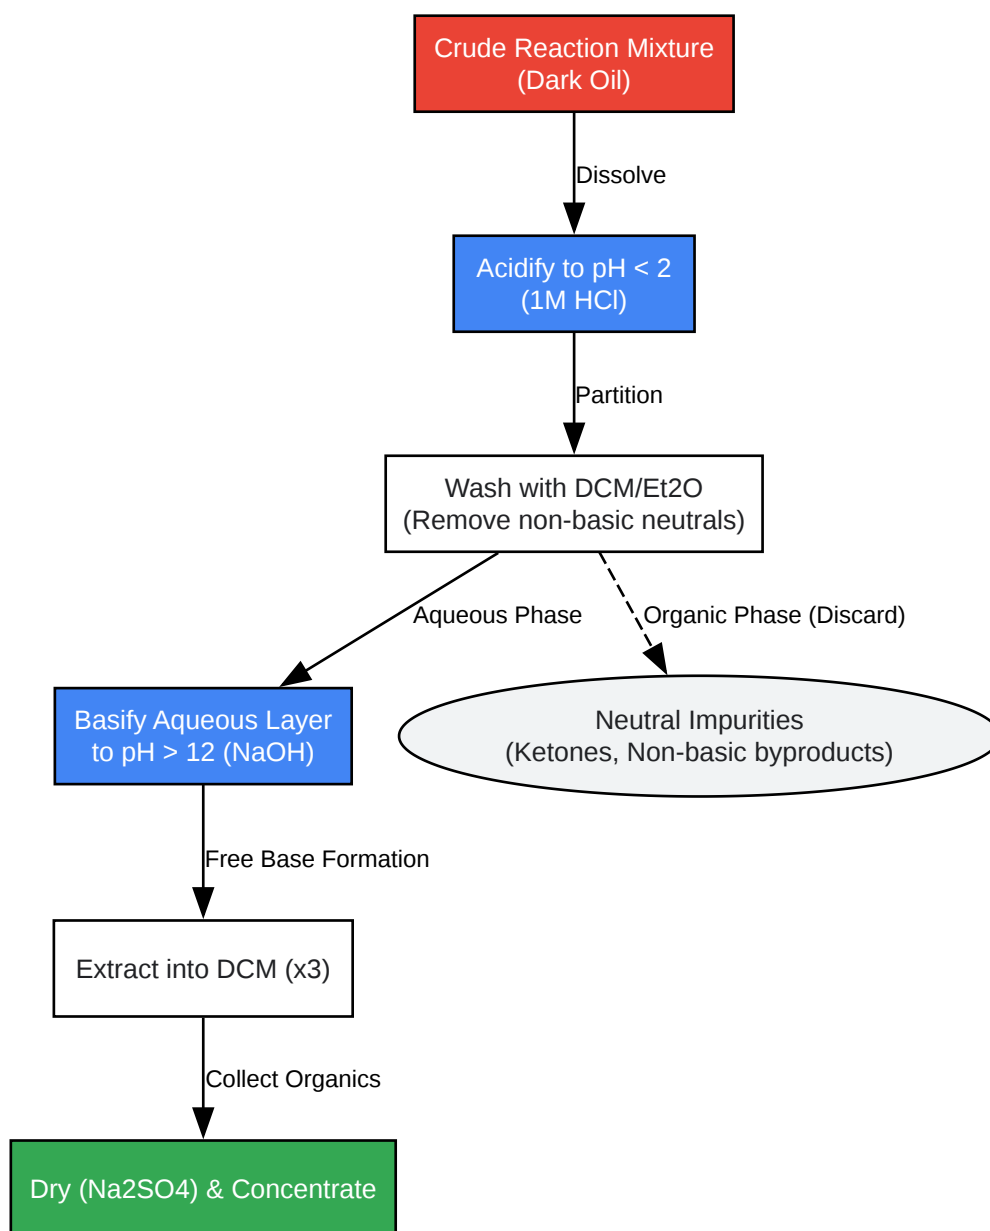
Crude Reaction Mixture
(Dark Oil)

Dissolve

Acidify to pH < 2
(1M HCl)

Partition

Wash with DCM/Et2O
(Remove non-basic neutrals)

Aqueous Phase

Organic Phase (Discard)

Basify Aqueous Layer
to pH > 12 (NaOH)

Neutral Impurities
(Ketones, Non-basic byproducts)

Free Base Formation

Extract into DCM (x3)

Collect Organics

Dry (Na2SO4) & Concentrate